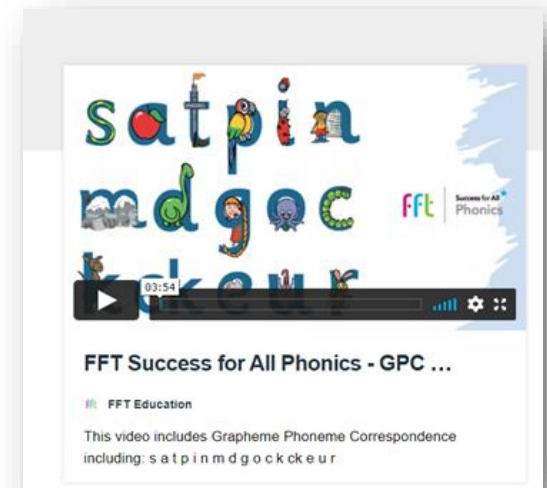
satpin
mdgoc
ckeur

FFt | Success for All Phonics

03:54

FFT Success for All Phonics - GPC ...

FFT Education

This video includes Grapheme Phoneme Correspondence including: s a t p i n m d g o c k ck e u r